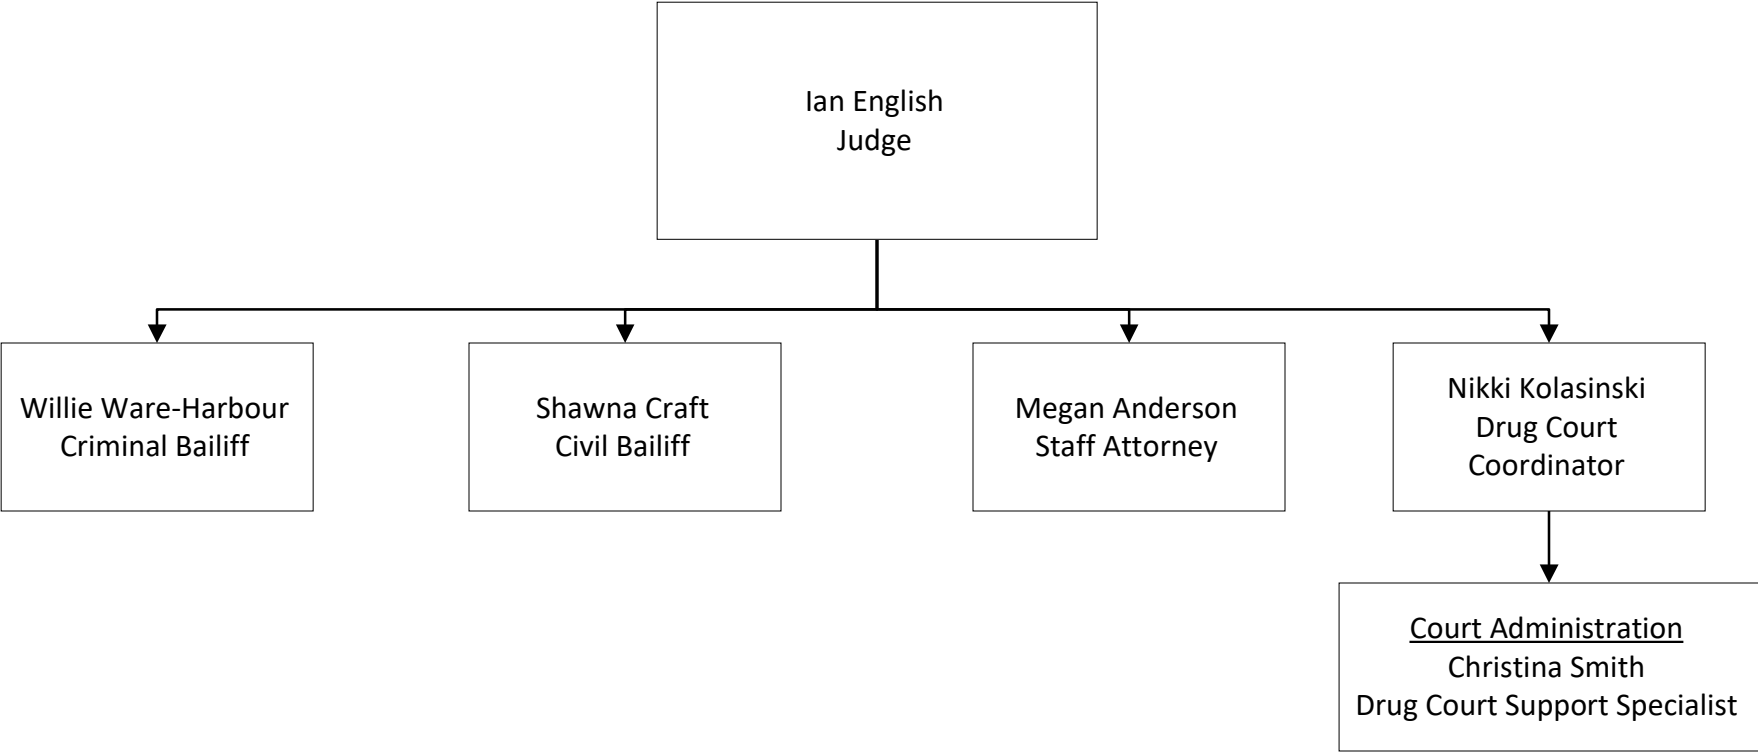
Ian English
Judge

Willie Ware-Harbour
Criminal Bailiff

Shawna Craft
Civil Bailiff

Megan Anderson
Staff Attorney

Nikki Kolasinski
Drug Court
Coordinator

Court Administration
Christina Smith
Drug Court Support Specialist